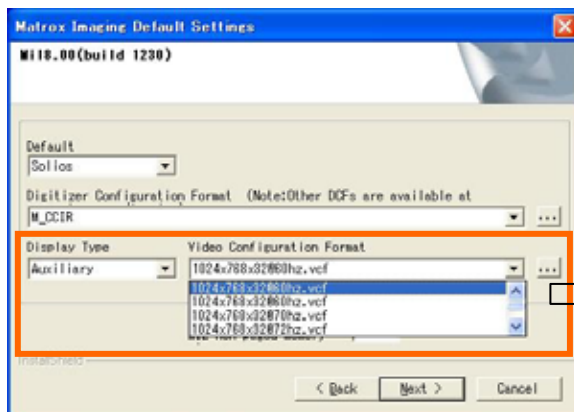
Matrox Imaging Default Settings

Mil8.00(build 1230)

Default
Solios

Digitizer Configuration Format (Note:Other DCFs are available at
M_CCIR
...

Display Type
Auxiliary

Video Configuration Format
1024x768x32@60hz.vcf
...
1024x768x32@60hz.vcf
1024x768x32@60hz.vcf
1024x768x32@70hz.vcf
1024x768x32@72hz.vcf

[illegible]

InstallShield

< Back
Next >
Cancel